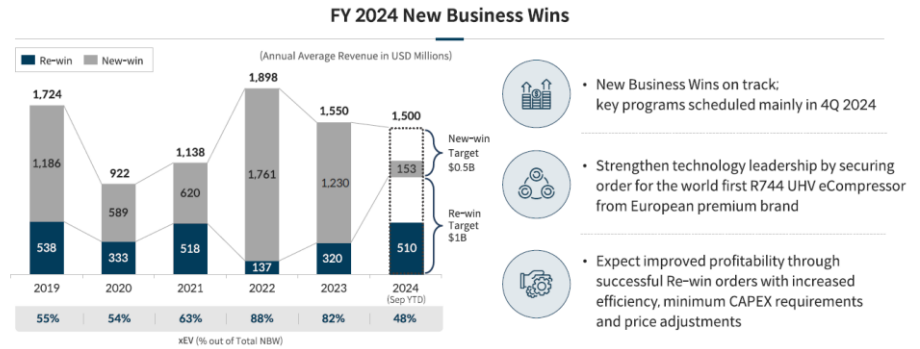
FY 2024 New Business Wins

Re-win New-win

(Annual Average Revenue in USD Millions)

1,724
1,186
538
2019

922
589
333
2020

1,138
620
518
2021

1,898
1,761
137
2022

1,550
1,230
320
2023

1,500
153
510
2024
(Sep YTD)

New-win Target $0.5B

Re-win Target $1B

| 55% | 54% | 63% | 88% | 82% | 48% |
|---|---|---|---|---|---|

xEV (% out of Total NBW)

• New Business Wins on track; key programs scheduled mainly in 4Q 2024

• Strengthen technology leadership by securing order for the world first R744 UHV eCompressor from European premium brand

• Expect improved profitability through successful Re-win orders with increased efficiency, minimum CAPEX requirements and price adjustments